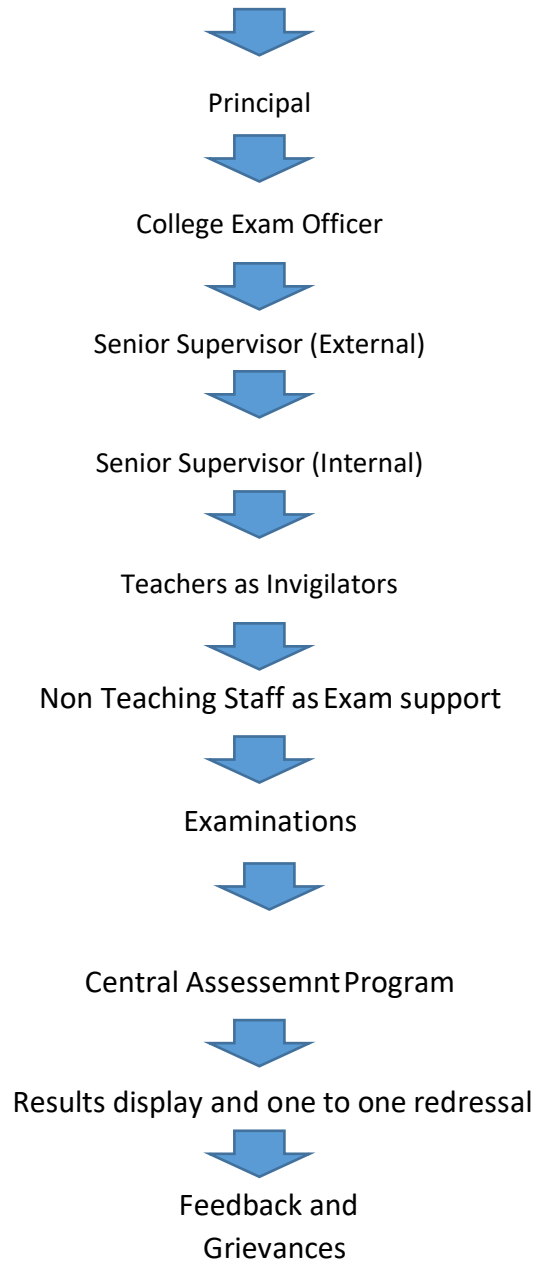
Principal

College Exam Officer

Senior Supervisor (External)

Senior Supervisor (Internal)

Teachers as Invigilators

Non Teaching Staff as Exam support

Examinations

Central Assessemnt Program

Results display and one to one redressal

Feedback and Grievances